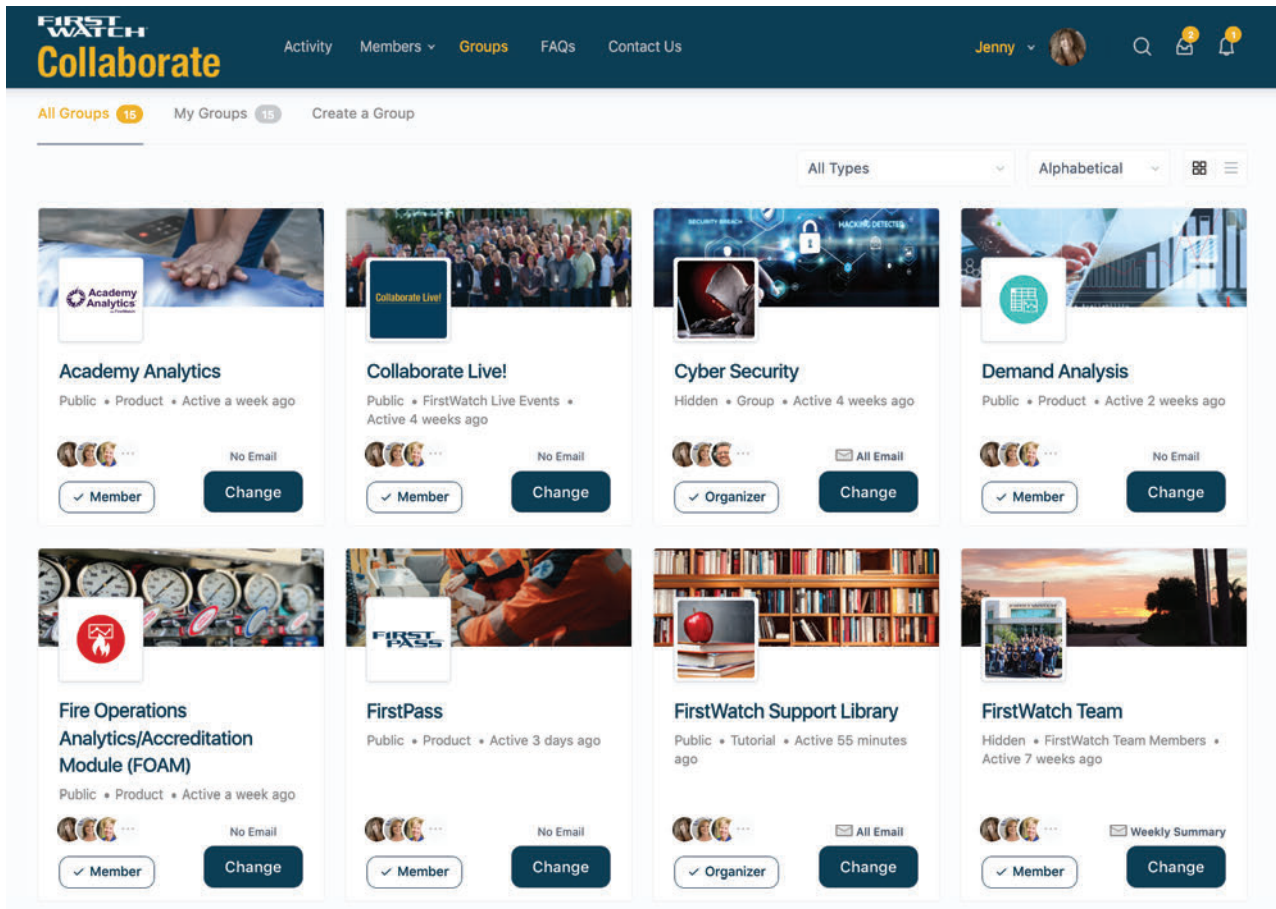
FIRST WATCH
Collaborate

Activity Members Groups FAQs Contact Us

Jenny 2 1

All Groups 15 My Groups 15 Create a Group

All Types Alphabetical

Academy Analytics

Academy Analytics
Public • Product • Active a week ago
No Email
✓ Member Change

Collaborate Live!

Collaborate Live!
Public • FirstWatch Live Events • Active 4 weeks ago
No Email
✓ Member Change

SECURITY BREACH HACKING DETECTED

Cyber Security
Hidden • Group • Active 4 weeks ago
All Email
✓ Organizer Change

Demand Analysis
Public • Product • Active 2 weeks ago
No Email
✓ Member Change

Fire Operations Analytics/Accreditation Module (FOAM)
Public • Product • Active a week ago
No Email
✓ Member Change

FIRST PASS

FirstPass
Public • Product • Active 3 days ago
No Email
✓ Member Change

FirstWatch Support Library
Public • Tutorial • Active 55 minutes ago
All Email
✓ Organizer Change

FirstWatch Team
Hidden • FirstWatch Team Members • Active 7 weeks ago
Weekly Summary
✓ Member Change